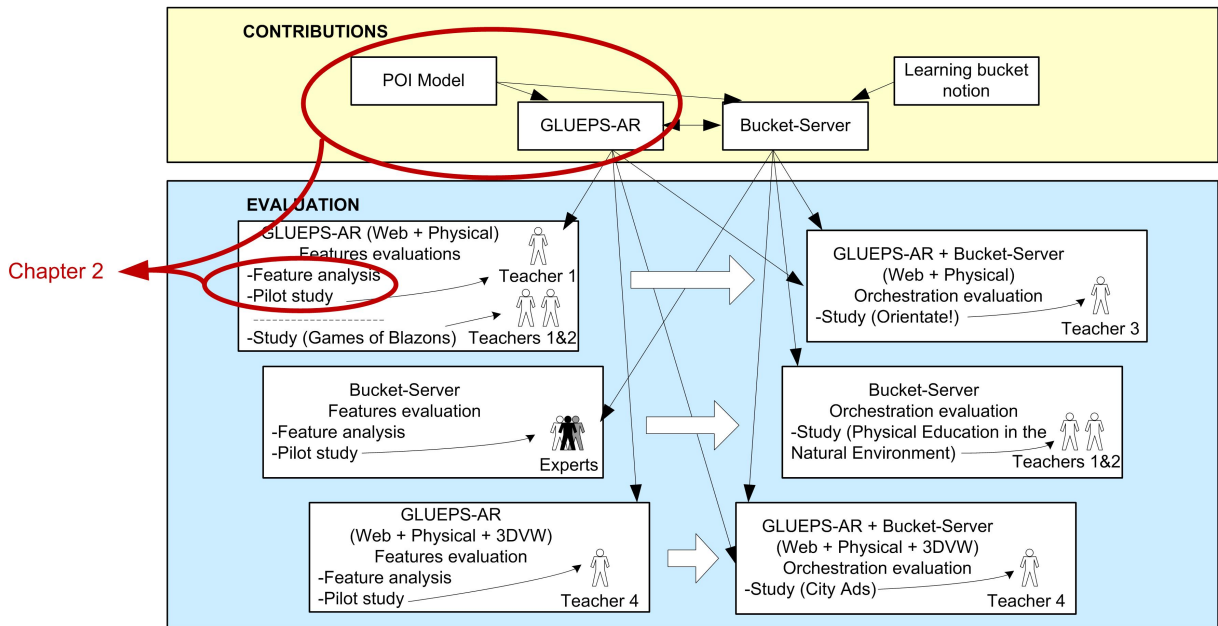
CONTRIBUTIONS

POI Model

GLUEPS-AR

Bucket-Server

Learning bucket notion

EVALUATION

Chapter 2

GLUEPS-AR (Web + Physical)
Features evaluations
-Feature analysis
-Pilot study
Teacher 1
-Study (Games of Blazons)
Teachers 1&2

GLUEPS-AR + Bucket-Server
(Web + Physical)
Orchestration evaluation
-Study (Orientate!)
Teacher 3

Bucket-Server
Features evaluation
-Feature analysis
-Pilot study
Experts

Bucket-Server
Orchestration evaluation
-Study (Physical Education in the Natural Environment)
Teachers 1&2

GLUEPS-AR
(Web + Physical + 3DVW)
Features evaluation
-Feature analysis
-Pilot study
Teacher 4

GLUEPS-AR + Bucket-Server
(Web + Physical + 3DVW)
Orchestration evaluation
-Study (City Ads)
Teacher 4